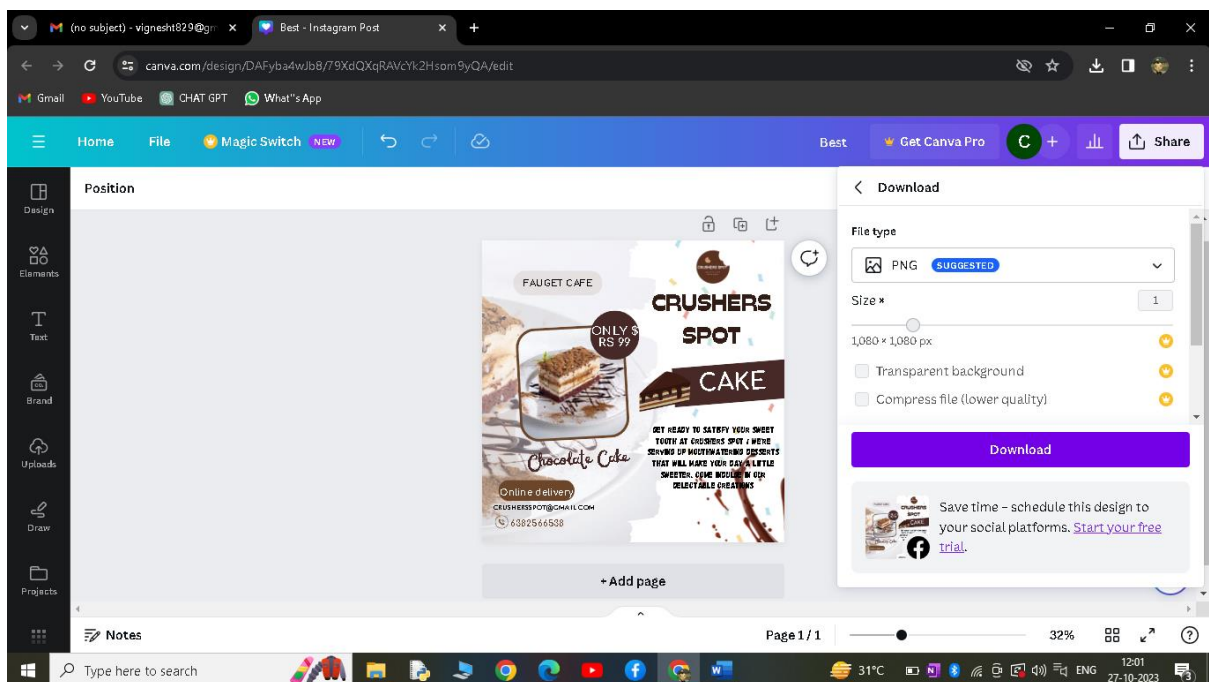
(no subject) - vigneshti829@gm ×
Best - Instagram Post ×
+
canva.com/design/DAFyba4wJb8/79XdQXqRAVcYk2Hsom9yQA/edit
Gmail YouTube CHAT GPT What''s App
Home File Magic Switch NEW Best Get Canva Pro C + Share
Position
Design
Elements
Text
Brand
Uploads
Draw
Projects
FAUGET CAFE
ONLY $ RS 99
CRUSHERS SPOT
CAKE
GET READY TO SATISFY YOUR SWEET TOOTH AT CRUSHERS SPOT ! WERE SERVING UP MOUTHWATERING DESSERTS THAT WILL MAKE YOUR DAY A LITTLE SWEETER. COME INDULGE IN OUR DELECTABLE CREATIONS
Chocolate Cake
Online delivery
CRUSHERSSPOT@GMAIL.COM
6382566538
+ Add page
Download
File type
PNG SUGGESTED
Size ×
1
1,080 × 1,080 px
Transparent background
Compress file (lower quality)
Download
Save time – schedule this design to your social platforms. Start your free trial.
Notes
Page 1 / 1
32%
Type here to search
31°C
ENG
12:01
27-10-2023
3